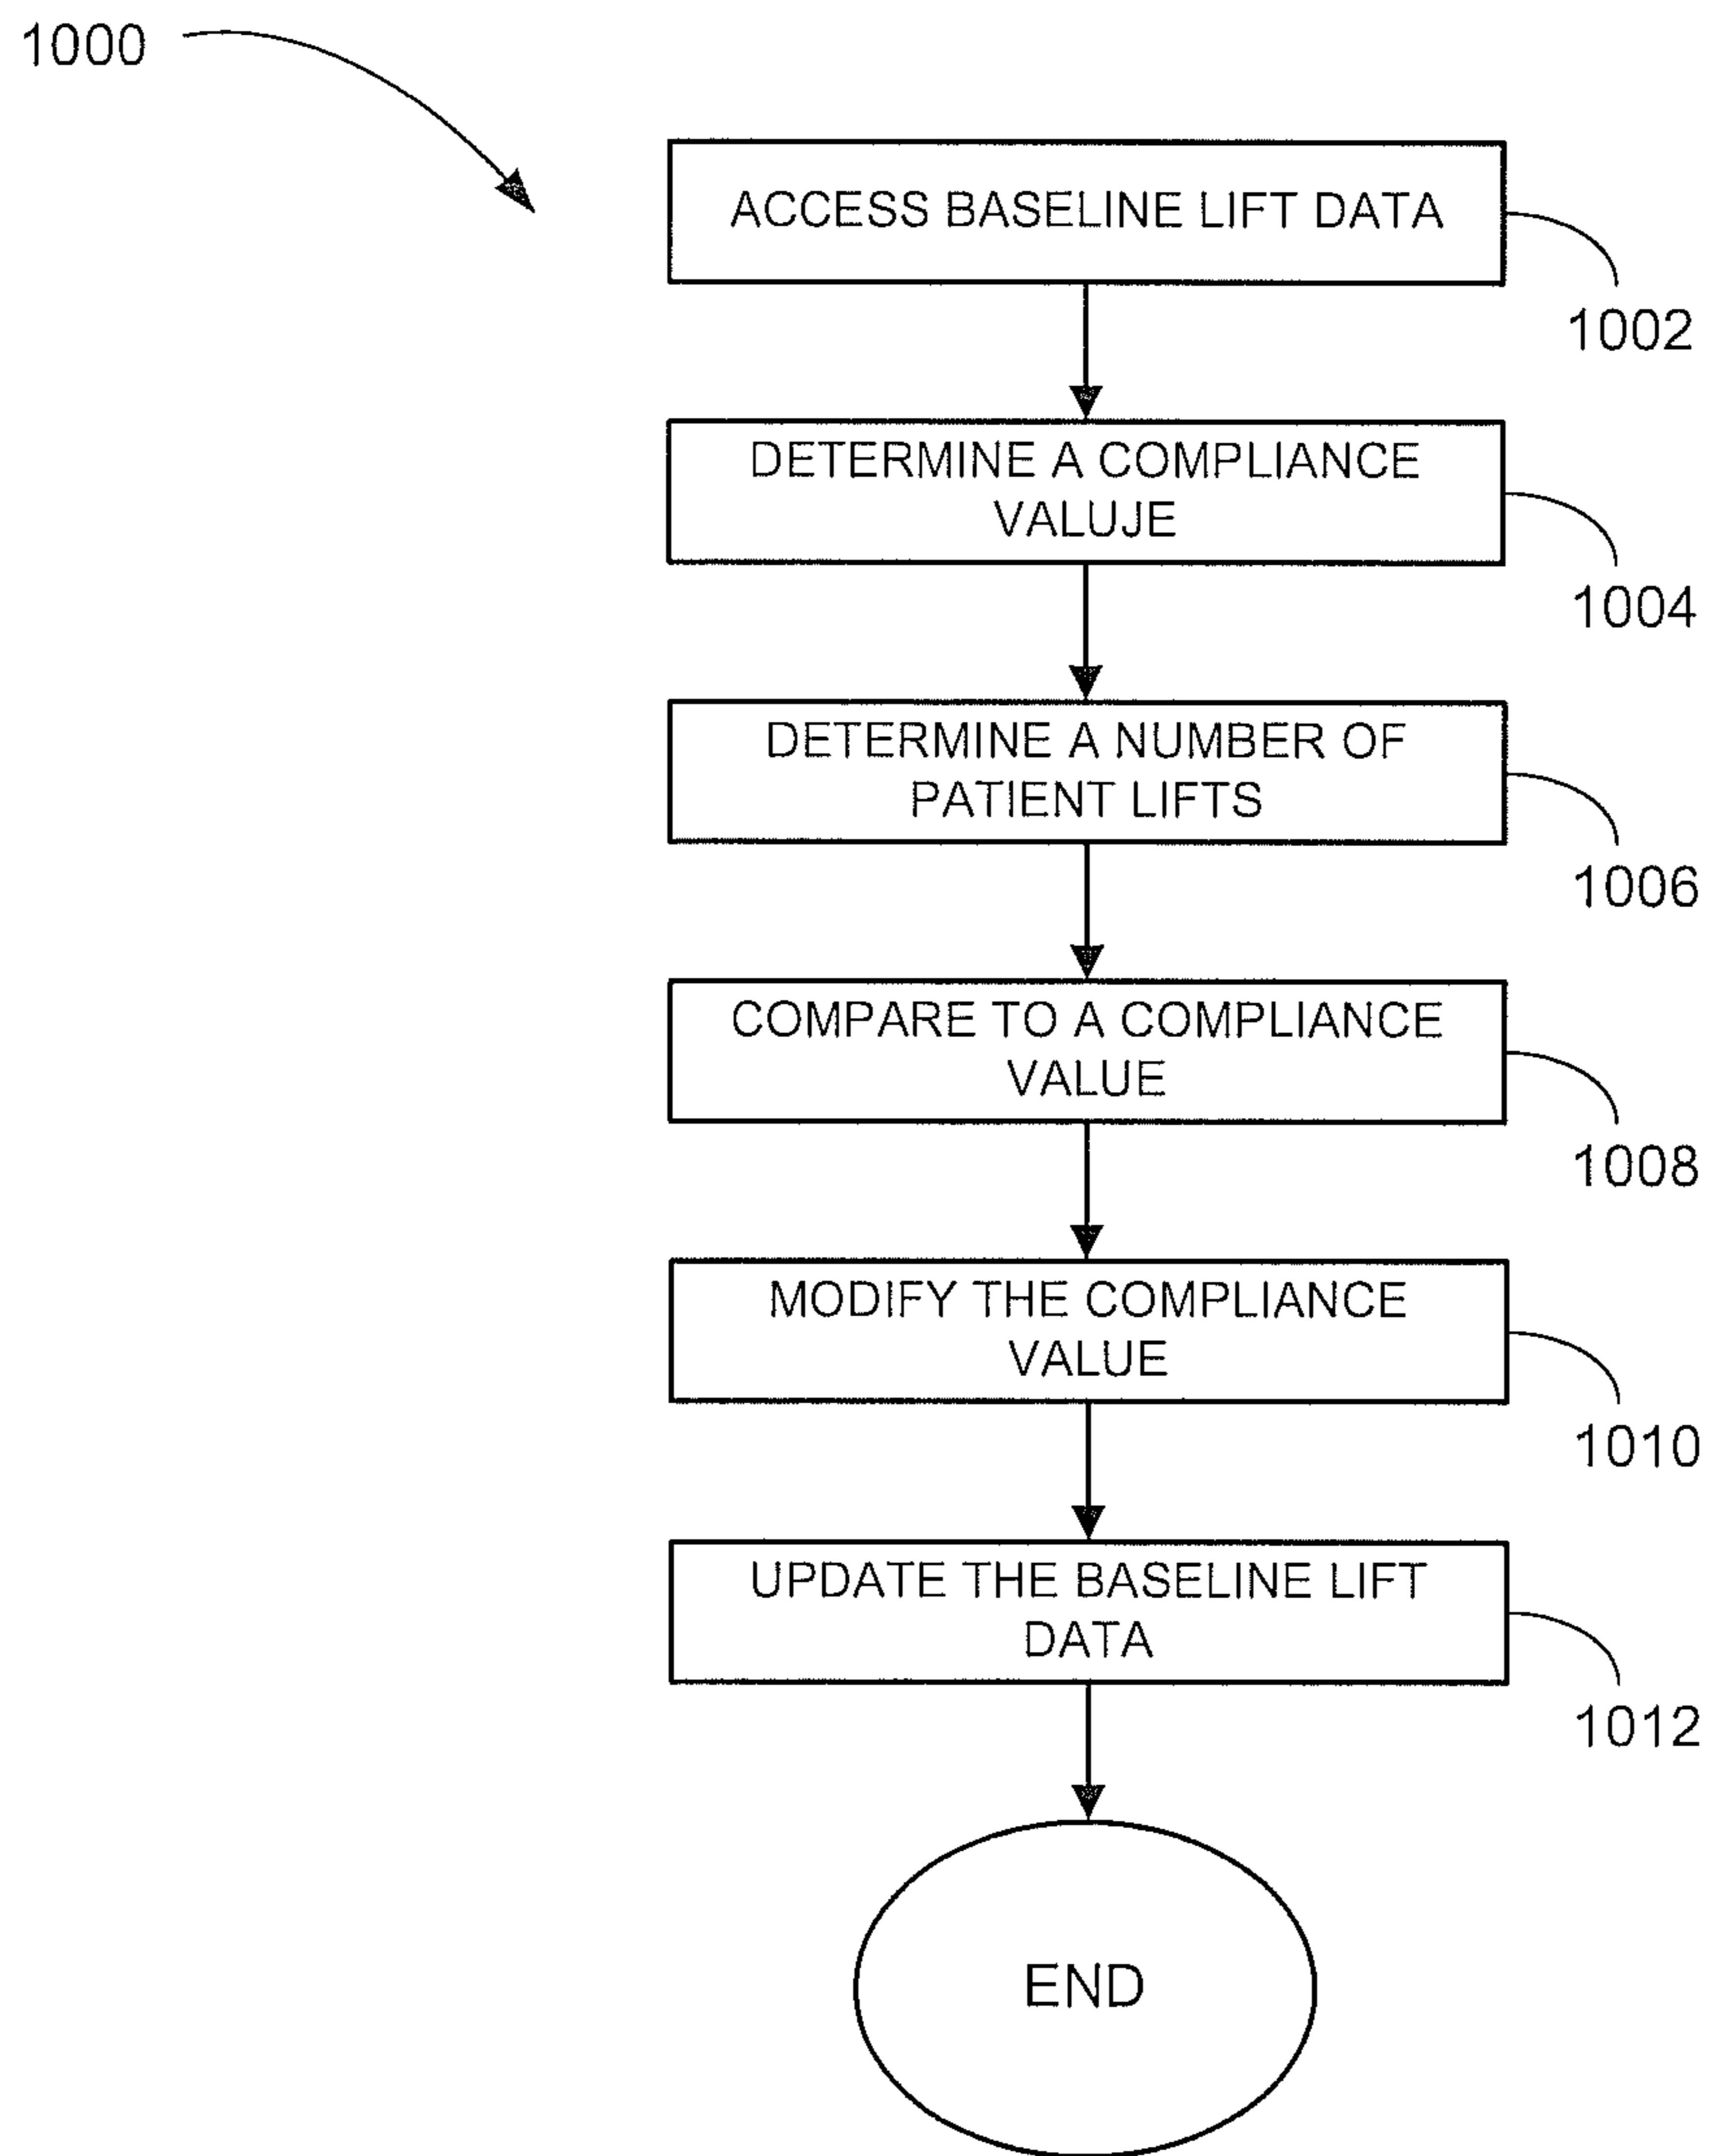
1000

ACCESS BASELINE LIFT DATA

1002

DETERMINE A COMPLIANCE VALUJE

1004

DETERMINE A NUMBER OF PATIENT LIFTS

1006

COMPARE TO A COMPLIANCE VALUE

1008

MODIFY THE COMPLIANCE VALUE

1010

UPDATE THE BASELINE LIFT DATA

1012

END